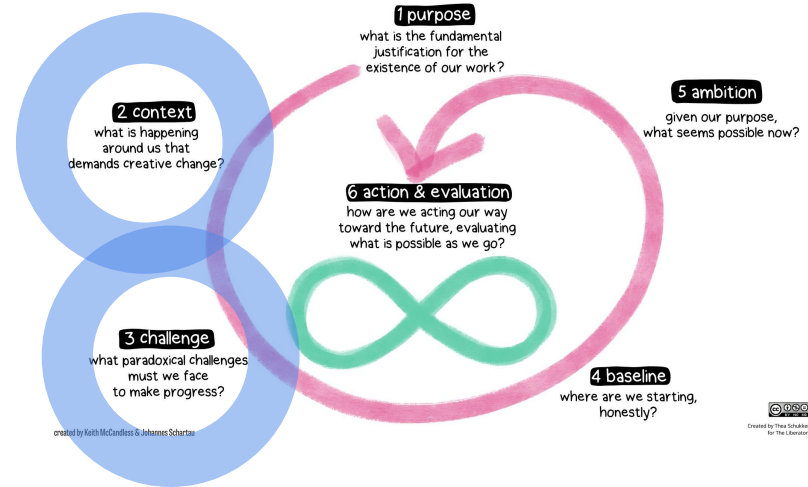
1 purpose
what is the fundamental justification for the existence of our work?

2 context
what is happening around us that demands creative change?

5 ambition
given our purpose, what seems possible now?

6 action & evaluation
how are we acting our way toward the future, evaluating what is possible as we go?

3 challenge
what paradoxical challenges must we face to make progress?

4 baseline
where are we starting, honestly?

created by Keith McCandless & Johannes Schartau

Created by Thea Schukke for The Liberator